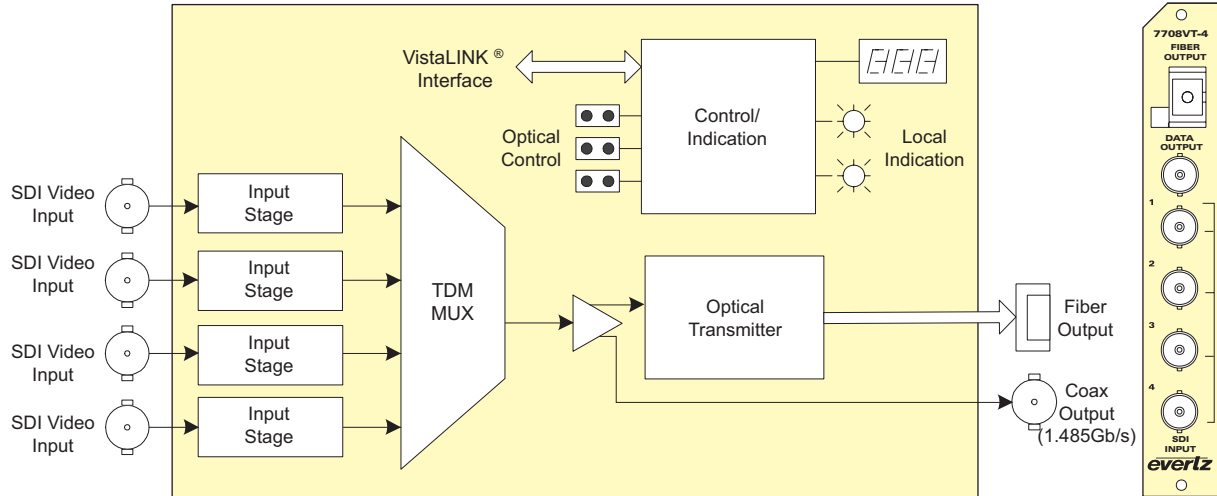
VistaLINK ®
Interface

Control/
Indication

Optical
Control

Local
Indication

SDI Video
Input

Input
Stage

SDI Video
Input

Input
Stage

SDI Video
Input

Input
Stage

SDI Video
Input

Input
Stage

TDM
MUX

Optical
Transmitter

Fiber
Output

Coax
Output
(1.485Gb/s)

7708VT-4
FIBER
OUTPUT

DATA
OUTPUT

1

2

3

4

SDI
INPUT

evertz